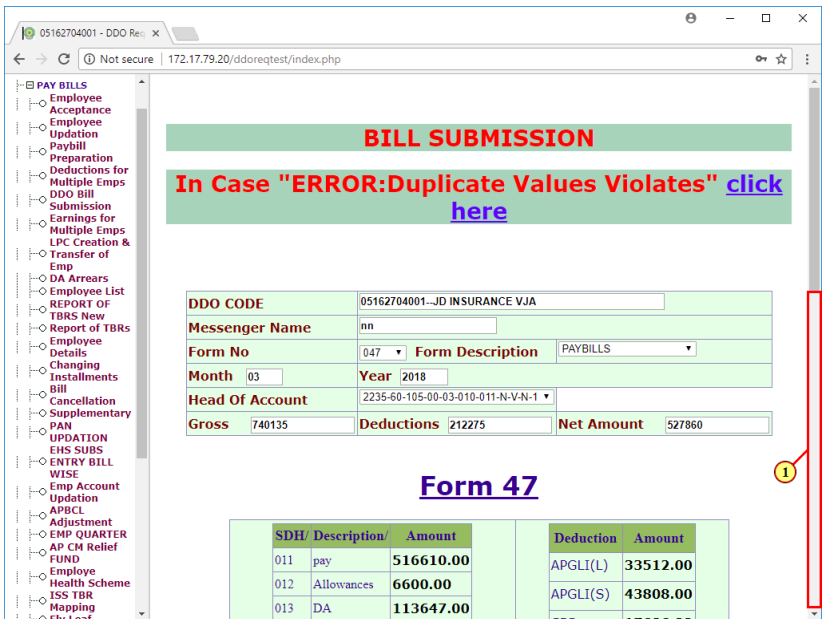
05162704001 - DDO Req ×

Not secure | 172.17.79.20/ddoreqtest/index.php

PAY BILLS
Employee Acceptance
Employee Updation
Paybill Preparation
Deductions for Multiple Emps
DDO Bill Submission
Earnings for Multiple Emps
LPC Creation & Transfer of Emp
DA Arrears
Employee List
REPORT OF TBRS New
Report of TBRs
Employee Details
Changing Installments
Bill Cancellation
Supplementary
PAN UPDATION
EHS SUBS
ENTRY BILL WISE
Emp Account Updation
APBCL Adjustment
EMP QUARTER
AP CM Relief FUND
Employe Health Scheme
ISS TBR Mapping

BILL SUBMISSION

In Case "ERROR:Duplicate Values Violates" click here

| DDO CODE | 05162704001--JD INSURANCE VJA | | |
|---|---|---|---|
| Messenger Name | nn | | |
| Form No | 047 | Form Description | PAYBILLS |
| Month | 03 | Year | 2018 |
| Head Of Account | 2235-60-105-00-03-010-011-N-V-N-1 | | |
| Gross 740135 | Deductions 212275 | Net Amount 527860 | |

Form 47

| SDH/ | Description/ | Amount |
|---|---|---|
| 011 | pay | 516610.00 |
| 012 | Allowances | 6600.00 |
| 013 | DA | 113647.00 |

| Deduction | Amount |
|---|---|
| APGLI(L) | 33512.00 |
| APGLI(S) | 43808.00 |

1